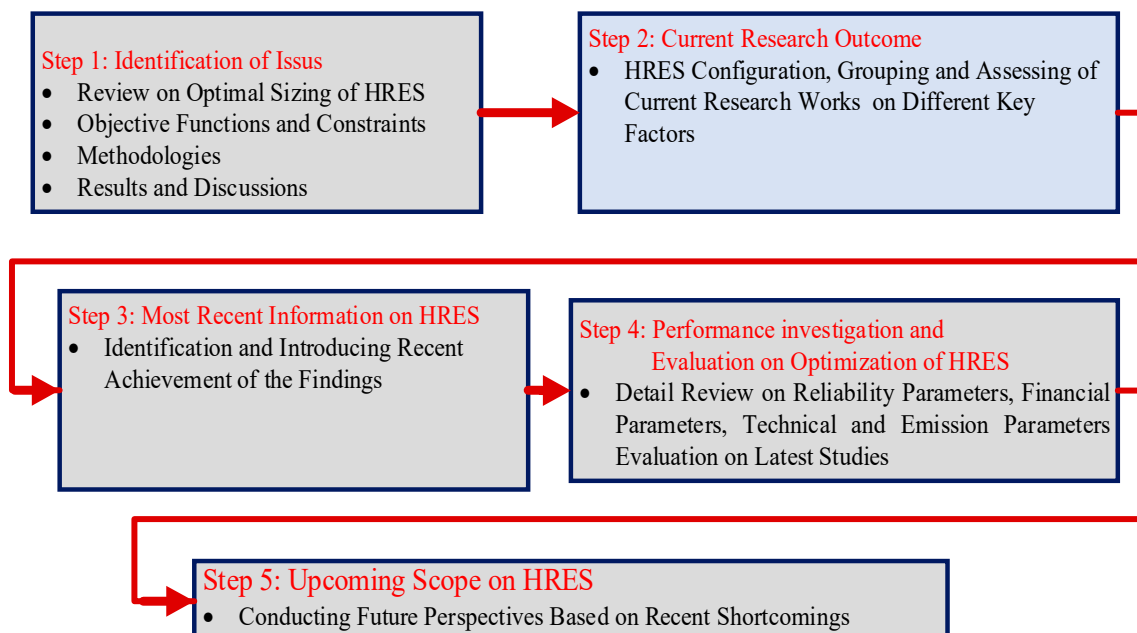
Step 1: Identification of Issus
- Review on Optimal Sizing of HRES
- Objective Functions and Constraints
- Methodologies
- Results and Discussions

Step 2: Current Research Outcome
- HRES Configuration, Grouping and Assessing of Current Research Works on Different Key Factors

Step 3: Most Recent Information on HRES
- Identification and Introducing Recent Achievement of the Findings

Step 4: Performance investigation and Evaluation on Optimization of HRES
- Detail Review on Reliability Parameters, Financial Parameters, Technical and Emission Parameters Evaluation on Latest Studies

Step 5: Upcoming Scope on HRES
- Conducting Future Perspectives Based on Recent Shortcomings